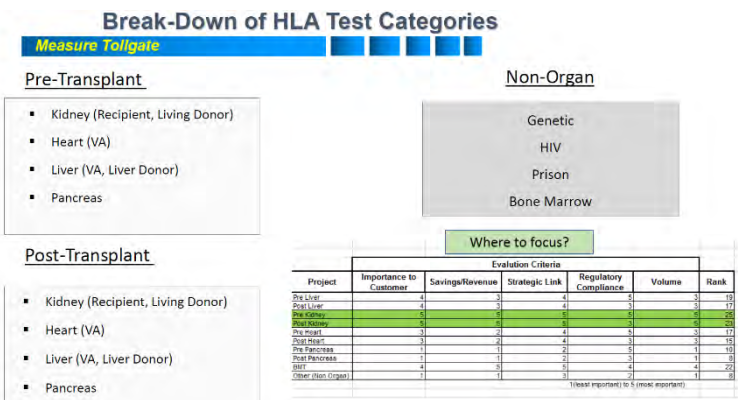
Break-Down of HLA Test Categories

Measure Tollgate

Pre-Transplant

- Kidney (Recipient, Living Donor)
- Heart (VA)
- Liver (VA, Liver Donor)
- Pancreas

Non-Organ

Genetic

HIV

Prison

Bone Marrow

Post-Transplant

- Kidney (Recipient, Living Donor)
- Heart (VA)
- Liver (VA, Liver Donor)
- Pancreas

Where to focus?

| | Evalution Criteria | | | | | |
|---|---|---|---|---|---|---|
| Project | Importance to Customer | Savings/Revenue | Strategic Link | Regulatory Compliance | Volume | Rank |
| Pre Liver | 4 | 3 | 4 | 5 | 3 | 19 |
| Post Liver | 4 | 3 | 4 | 3 | 3 | 17 |
| Pre Kidney | 5 | 5 | 5 | 5 | 5 | 25 |
| Post Kidney | 5 | 5 | 5 | 3 | 5 | 23 |
| Pre Heart | 3 | 2 | 4 | 5 | 3 | 17 |
| Post Heart | 3 | 2 | 4 | 3 | 3 | 15 |
| Pre Pancreas | 1 | 1 | 2 | 5 | 1 | 10 |
| Post Pancreas | 1 | 1 | 2 | 3 | 1 | 8 |
| BMT | 4 | 5 | 5 | 4 | 4 | 22 |
| Other (Non Organ) | 1 | 1 | 3 | 2 | 1 | 8 |

1(least important) to 5 (most important)